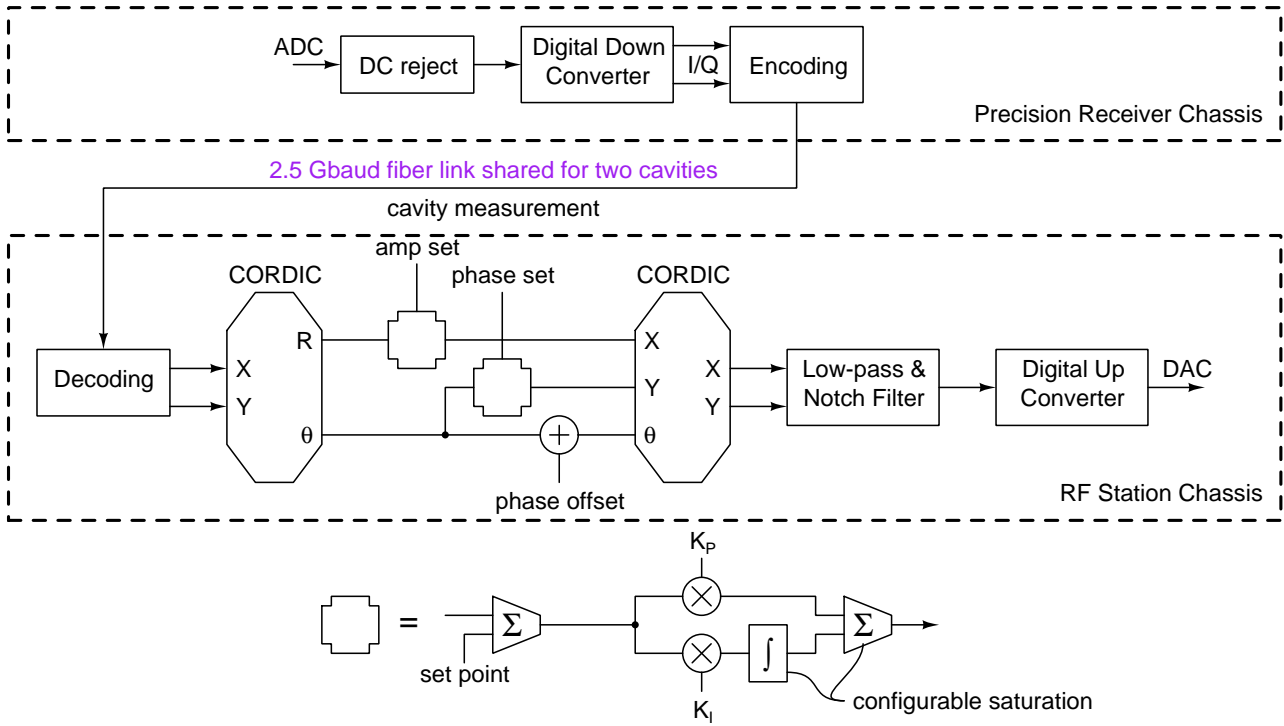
ADC
DC reject
Digital Down Converter
I/Q
Encoding
Precision Receiver Chassis
2.5 Gbaud fiber link shared for two cavities
cavity measurement
amp set
phase set
CORDIC
CORDIC
Decoding
X
Y
R
$\theta$
X
Y
$\theta$
X
Y
Low-pass & Notch Filter
Digital Up Converter
DAC
phase offset
RF Station Chassis
=
$\Sigma$
set point
$K_P$
$K_I$
$\int$
$\Sigma$
configurable saturation